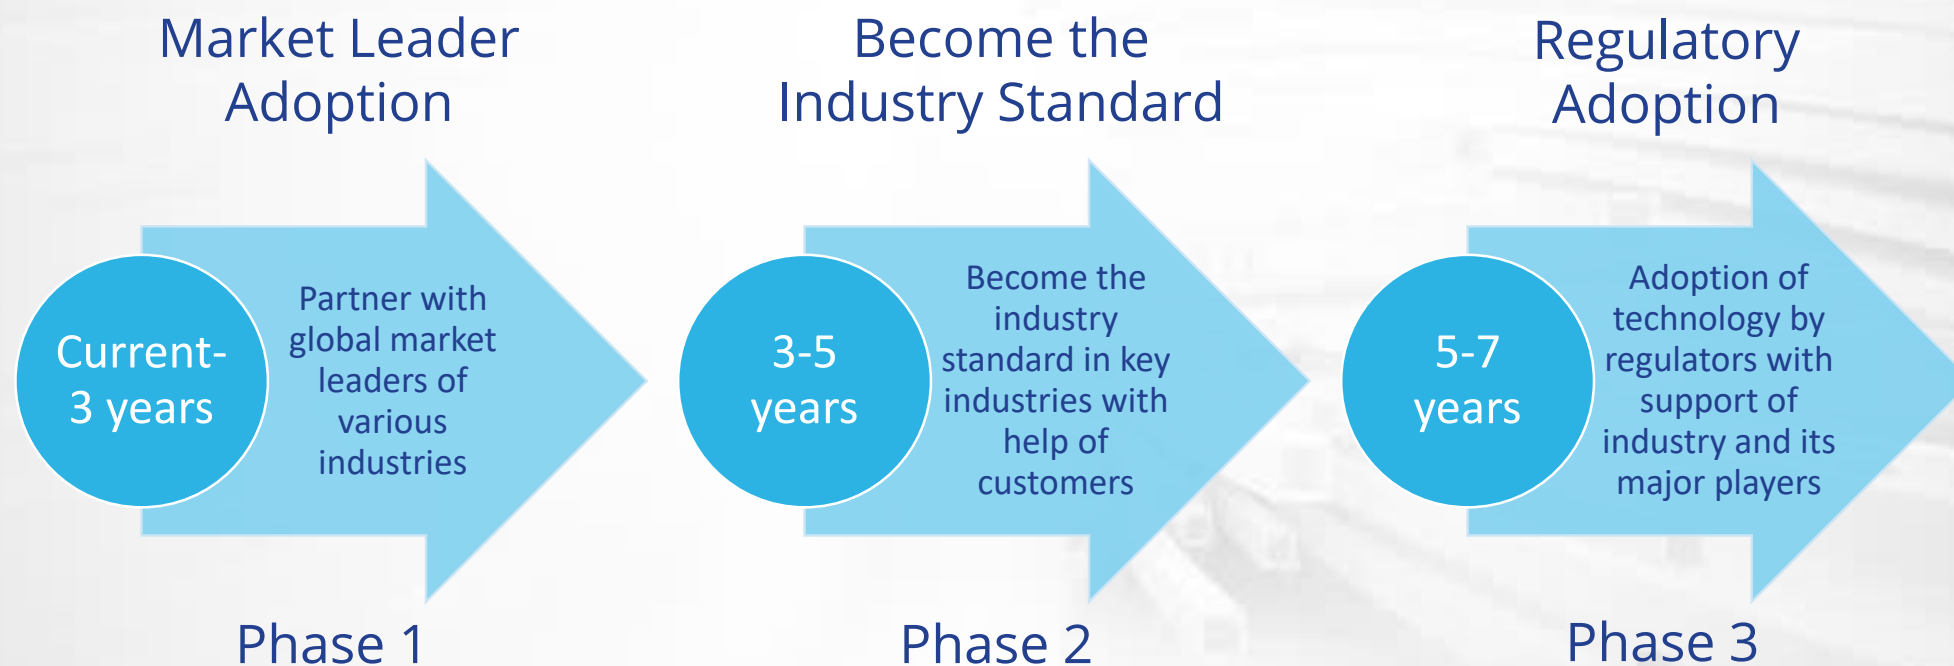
Market Leader Adoption

Current-3 years

Partner with global market leaders of various industries

Phase 1

Become the Industry Standard

3-5 years

Become the industry standard in key industries with help of customers

Phase 2

Regulatory Adoption

5-7 years

Adoption of technology by regulators with support of industry and its major players

Phase 3